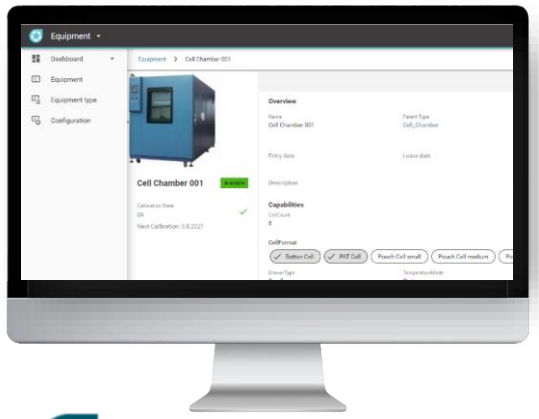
Equipment ▾

Dashboard

Equipment

Equipment type

Configuration

Equipment > Cell Chamber 001

Cell Chamber 001

Available

Calibration State

Ok

Next Calibration: 3.6.2021

Overview

Name

Cell Chamber 001

Parent Type

Cell_Chamber

Entry date

Leave date

Description

Capabilities

CellCount

8

CellFormat

Button Cell

PAT Cell

Pouch Cell small

Pouch Cell medium

Po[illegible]

DrawerType

TemperatureMode